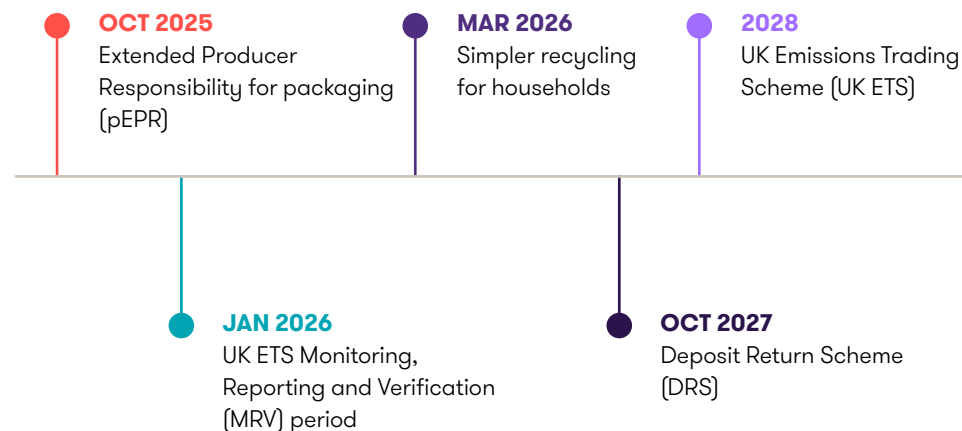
OCT 2025
Extended Producer Responsibility for packaging (pEPR)

JAN 2026
UK ETS Monitoring, Reporting and Verification (MRV) period

MAR 2026
Simpler recycling for households

OCT 2027
Deposit Return Scheme (DRS)

2028
UK Emissions Trading Scheme (UK ETS)